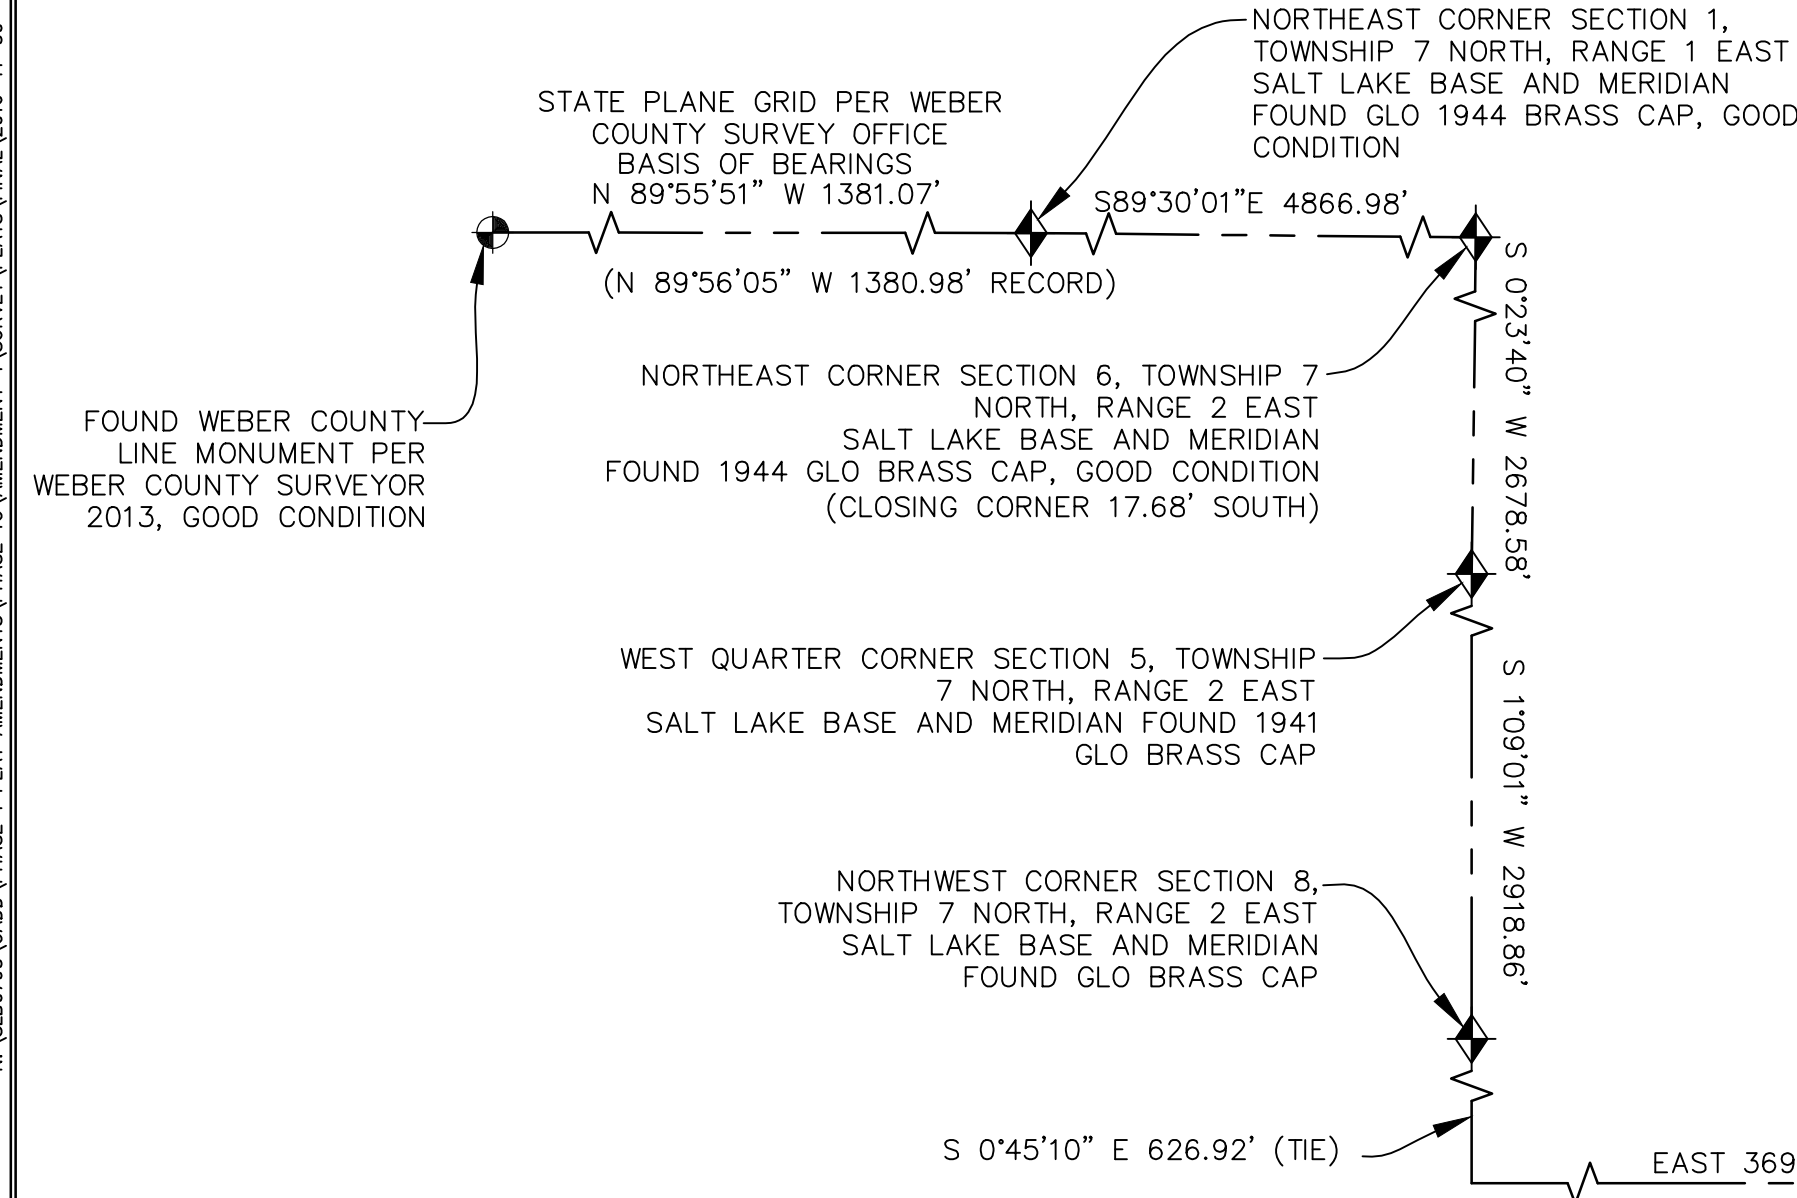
NORTHEAST CORNER SECTION 1, TOWNSHIP 7 NORTH, RANGE 1 EAST SALT LAKE BASE AND MERIDIAN FOUND GLO 1944 BRASS CAP, GOOD CONDITION

STATE PLANE GRID PER WEBER COUNTY SURVEY OFFICE BASIS OF BEARINGS N 89°55'51" W 1381.07'

S89°30'01"E 4866.98'

(N 89°56'05" W 1380.98' RECORD)

S 0°23'40" W 2678.58'

NORTHEAST CORNER SECTION 6, TOWNSHIP 7 NORTH, RANGE 2 EAST SALT LAKE BASE AND MERIDIAN FOUND 1944 GLO BRASS CAP, GOOD CONDITION (CLOSING CORNER 17.68' SOUTH)

FOUND WEBER COUNTY LINE MONUMENT PER WEBER COUNTY SURVEYOR 2013, GOOD CONDITION

WEST QUARTER CORNER SECTION 5, TOWNSHIP 7 NORTH, RANGE 2 EAST SALT LAKE BASE AND MERIDIAN FOUND 1941 GLO BRASS CAP

S 1°09'01" W 2918.86'

NORTHWEST CORNER SECTION 8, TOWNSHIP 7 NORTH, RANGE 2 EAST SALT LAKE BASE AND MERIDIAN FOUND GLO BRASS CAP

S 0°45'10" E 626.92' (TIE)

EAST 369